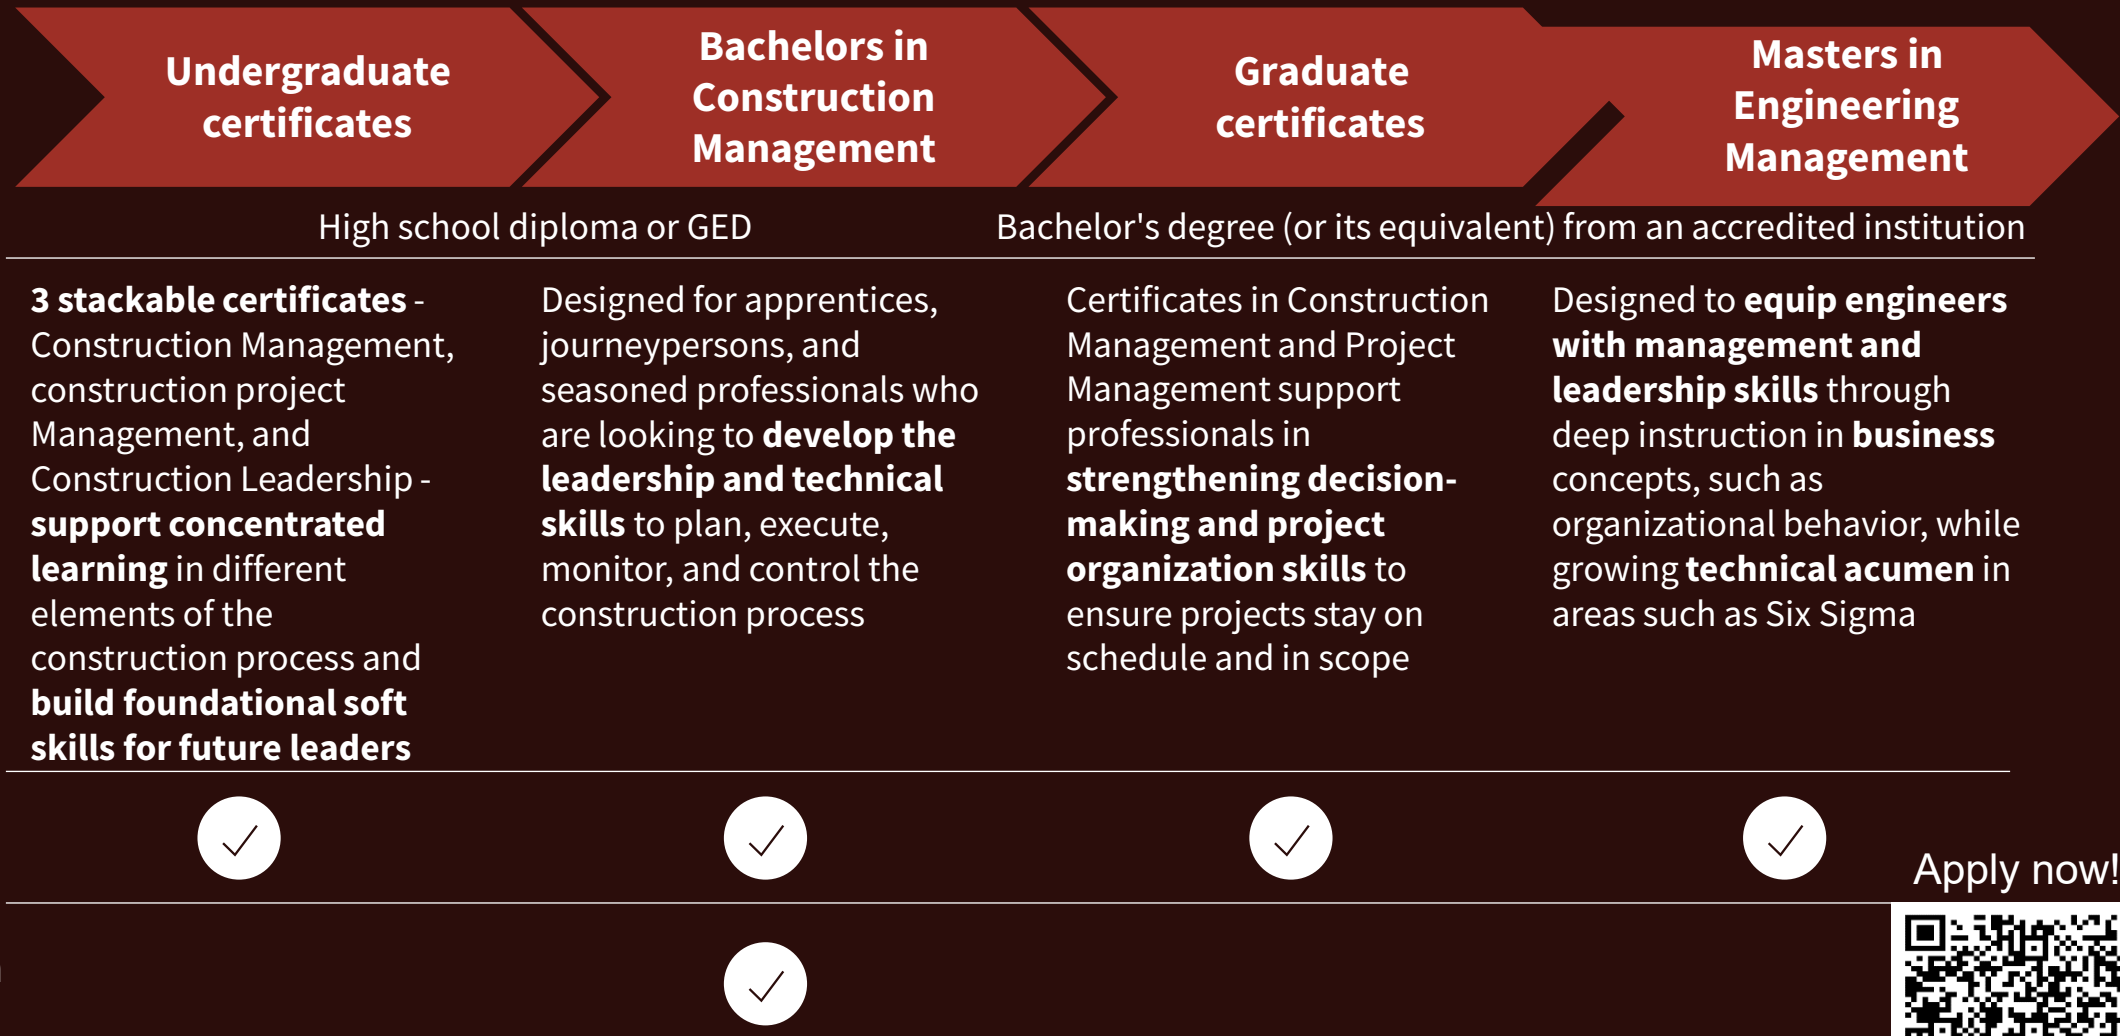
Undergraduate certificates

Bachelors in Construction Management

Graduate certificates

Masters in Engineering Management

High school diploma or GED

Bachelor's degree (or its equivalent) from an accredited institution

**3 stackable certificates** - Construction Management, construction project Management, and Construction Leadership - **support concentrated learning** in different elements of the construction process and **build foundational soft skills for future leaders**

Designed for apprentices, journeypersons, and seasoned professionals who are looking to **develop the leadership and technical skills** to plan, execute, monitor, and control the construction process

Certificates in Construction Management and Project Management support professionals in **strengthening decision-making and project organization skills** to ensure projects stay on schedule and in scope

Designed to **equip engineers with management and leadership skills** through deep instruction in **business** concepts, such as organizational behavior, while growing **technical acumen** in areas such as Six Sigma

Apply now!